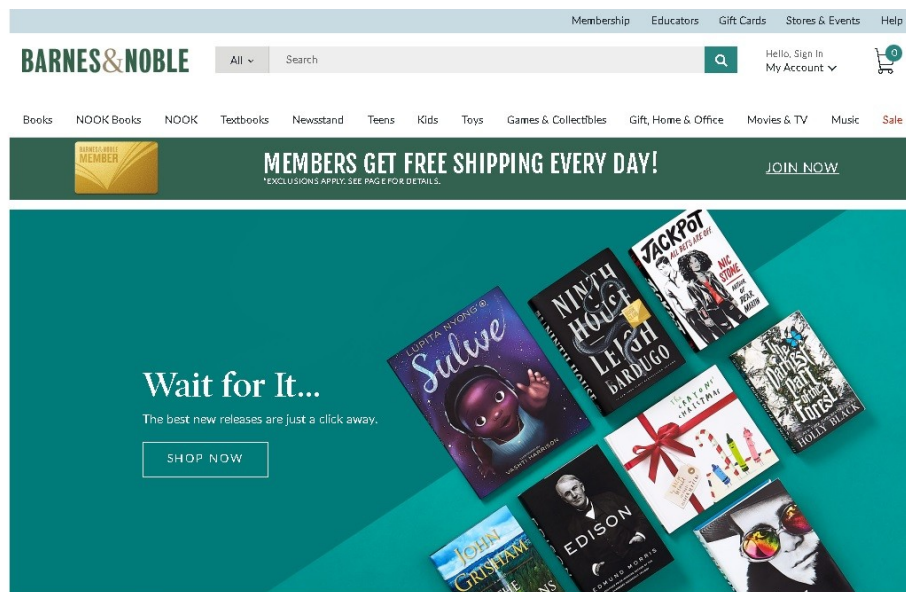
Membership Educators Gift Cards Stores & Events Help

BARNES&NOBLE

All Search

Hello, Sign In
My Account

0

Books NOOK Books NOOK Textbooks Newsstand Teens Kids Toys Games & Collectibles Gift, Home & Office Movies & TV Music Sale

BARNES&NOBLE MEMBER

MEMBERS GET FREE SHIPPING EVERY DAY!
*EXCLUSIONS APPLY. SEE PAGE FOR DETAILS.

JOIN NOW

Wait for It...

The best new releases are just a click away.

SHOP NOW

LUPITA NYONG'O
Sulwe
VASHTI HARRISON

NINTH HOUSE
LEIGH BARDUGO

JACKPOT
ALL BETS ARE OFF
NIC STONE

The Darkest Part of the Forest
HOLLY BLACK

THE CRAYONS' CHRISTMAS

EDISON
EDMUND MORRIS

JOHN GRISHAM